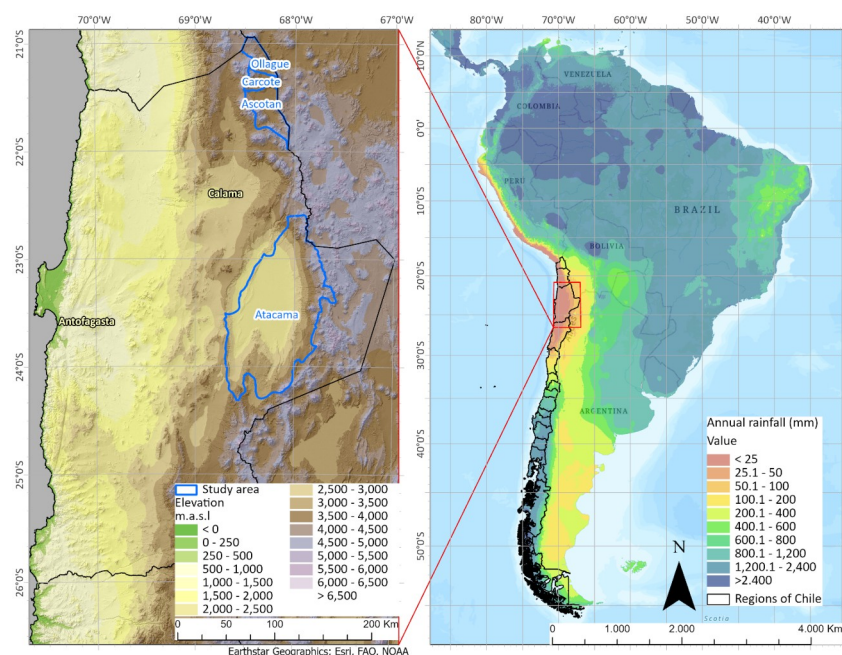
70°0'W 69°0'W 68°0'W 67°0'W

21°0'S
22°0'S
23°0'S
24°0'S
25°0'S
26°0'S

Ollague
Carcote
Ascotan
Calama
Atacama
Antofagasta

Study area
Elevation
m.a.s.l

| | |
|---|---|
| < 0 | 2,500 - 3,000 |
| 0 - 250 | 3,000 - 3,500 |
| 250 - 500 | 3,500 - 4,000 |
| 500 - 1,000 | 4,000 - 4,500 |
| 1,000 - 1,500 | 4,500 - 5,000 |
| 1,500 - 2,000 | 5,000 - 5,500 |
| 2,000 - 2,500 | 5,500 - 6,000 |
| | 6,000 - 6,500 |
| | > 6,500 |

0 50 100 200 Km

Earthstar Geographics; Esri, FAO, NOAA

80°0'W 70°0'W 60°0'W 50°0'W 40°0'W

10°0'N
0°0'
10°0'S
20°0'S
30°0'S
40°0'S
50°0'S

VENEZUELA
COLOMBIA
PERU
BRAZIL
BOLIVIA
ARGENTINA

Annual rainfall (mm)
Value
< 25
25.1 - 50
50.1 - 100
100.1 - 200
200.1 - 400
400.1 - 600
600.1 - 800
800.1 - 1,200
1,200.1 - 2,400
>2.400
Regions of Chile

N

Scotia

0 1.000 2.000 4.000 Km